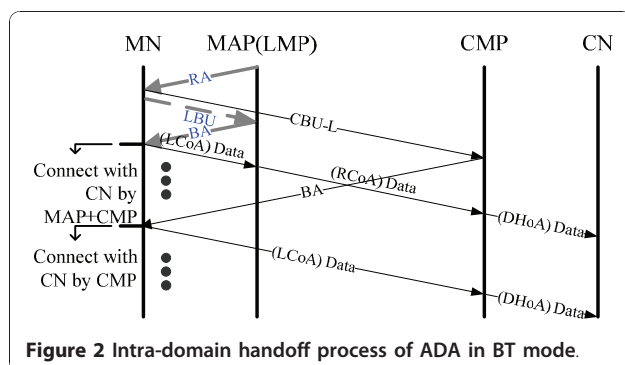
MN MAP(LMP) CMP CN

RA

LBU

BA

CBU-L

(LCoA) Data

Connect with CN by MAP+CMP

(RCoA) Data

BA

(DH$_0$A) Data

Connect with CN by CMP

(LCoA) Data

(DH$_0$A) Data

Figure 2 Intra-domain handoff process of ADA in BT mode.